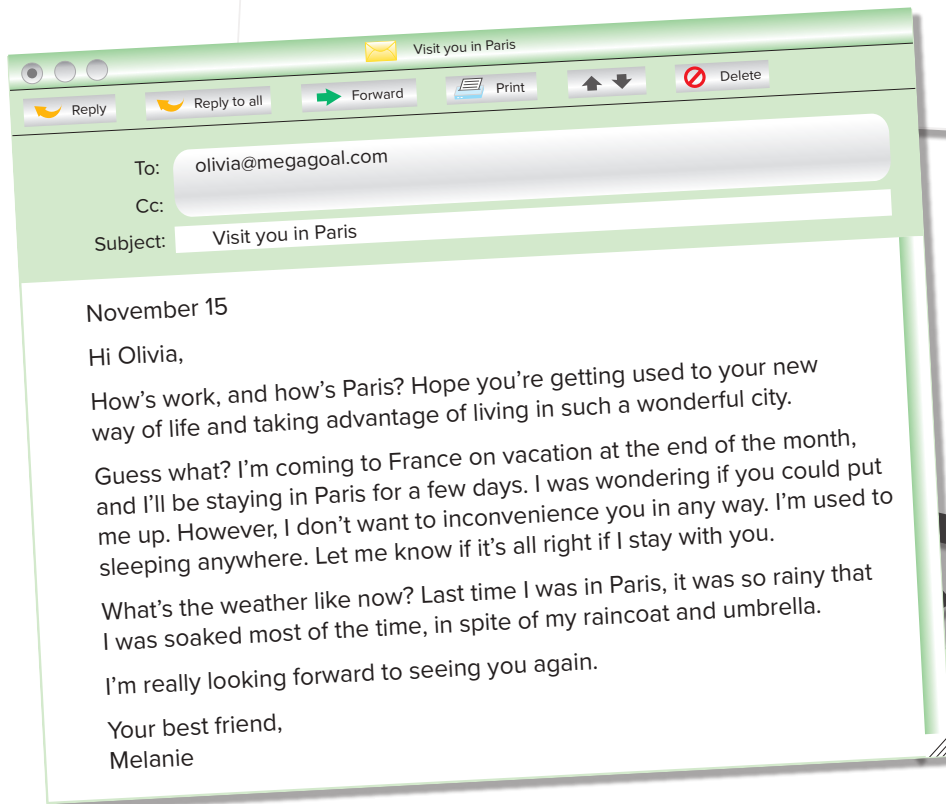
Visit you in Paris

Reply Reply to all Forward Print Delete

To: olivia@megagoal.com
Cc:
Subject: Visit you in Paris

November 15

Hi Olivia,

How's work, and how's Paris? Hope you're getting used to your new way of life and taking advantage of living in such a wonderful city.

Guess what? I'm coming to France on vacation at the end of the month, and I'll be staying in Paris for a few days. I was wondering if you could put me up. However, I don't want to inconvenience you in any way. I'm used to sleeping anywhere. Let me know if it's all right if I stay with you.

What's the weather like now? Last time I was in Paris, it was so rainy that I was soaked most of the time, in spite of my raincoat and umbrella.

I'm really looking forward to seeing you again.

Your best friend,
Melanie